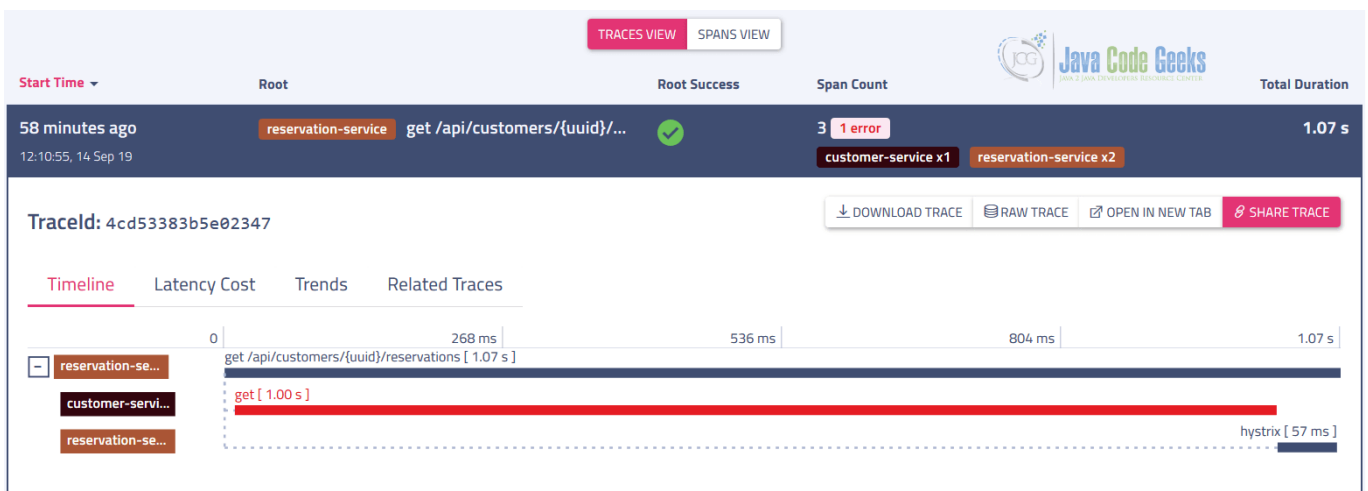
TRACES VIEW SPANS VIEW

Java Code Geeks
JAVA 2 JAVA DEVELOPERS RESOURCE CENTER

| Start Time ▾ | Root | Root Success | Span Count | Total Duration |
|---|---|---|---|---|
| 58 minutes ago 12:10:55, 14 Sep 19 | reservation-service get /api/customers/{uuid}/... | ✓ | 3 1 error customer-service x1 reservation-service x2 | 1.07 s |

TraceId: 4cd53383b5e02347

DOWNLOAD TRACE RAW TRACE OPEN IN NEW TAB SHARE TRACE

Timeline Latency Cost Trends Related Traces

0 268 ms 536 ms 804 ms 1.07 s

− reservation-se...
get /api/customers/{uuid}/reservations [ 1.07 s ]

customer-servi...
get [ 1.00 s ]

reservation-se...
hystrix [ 57 ms ]